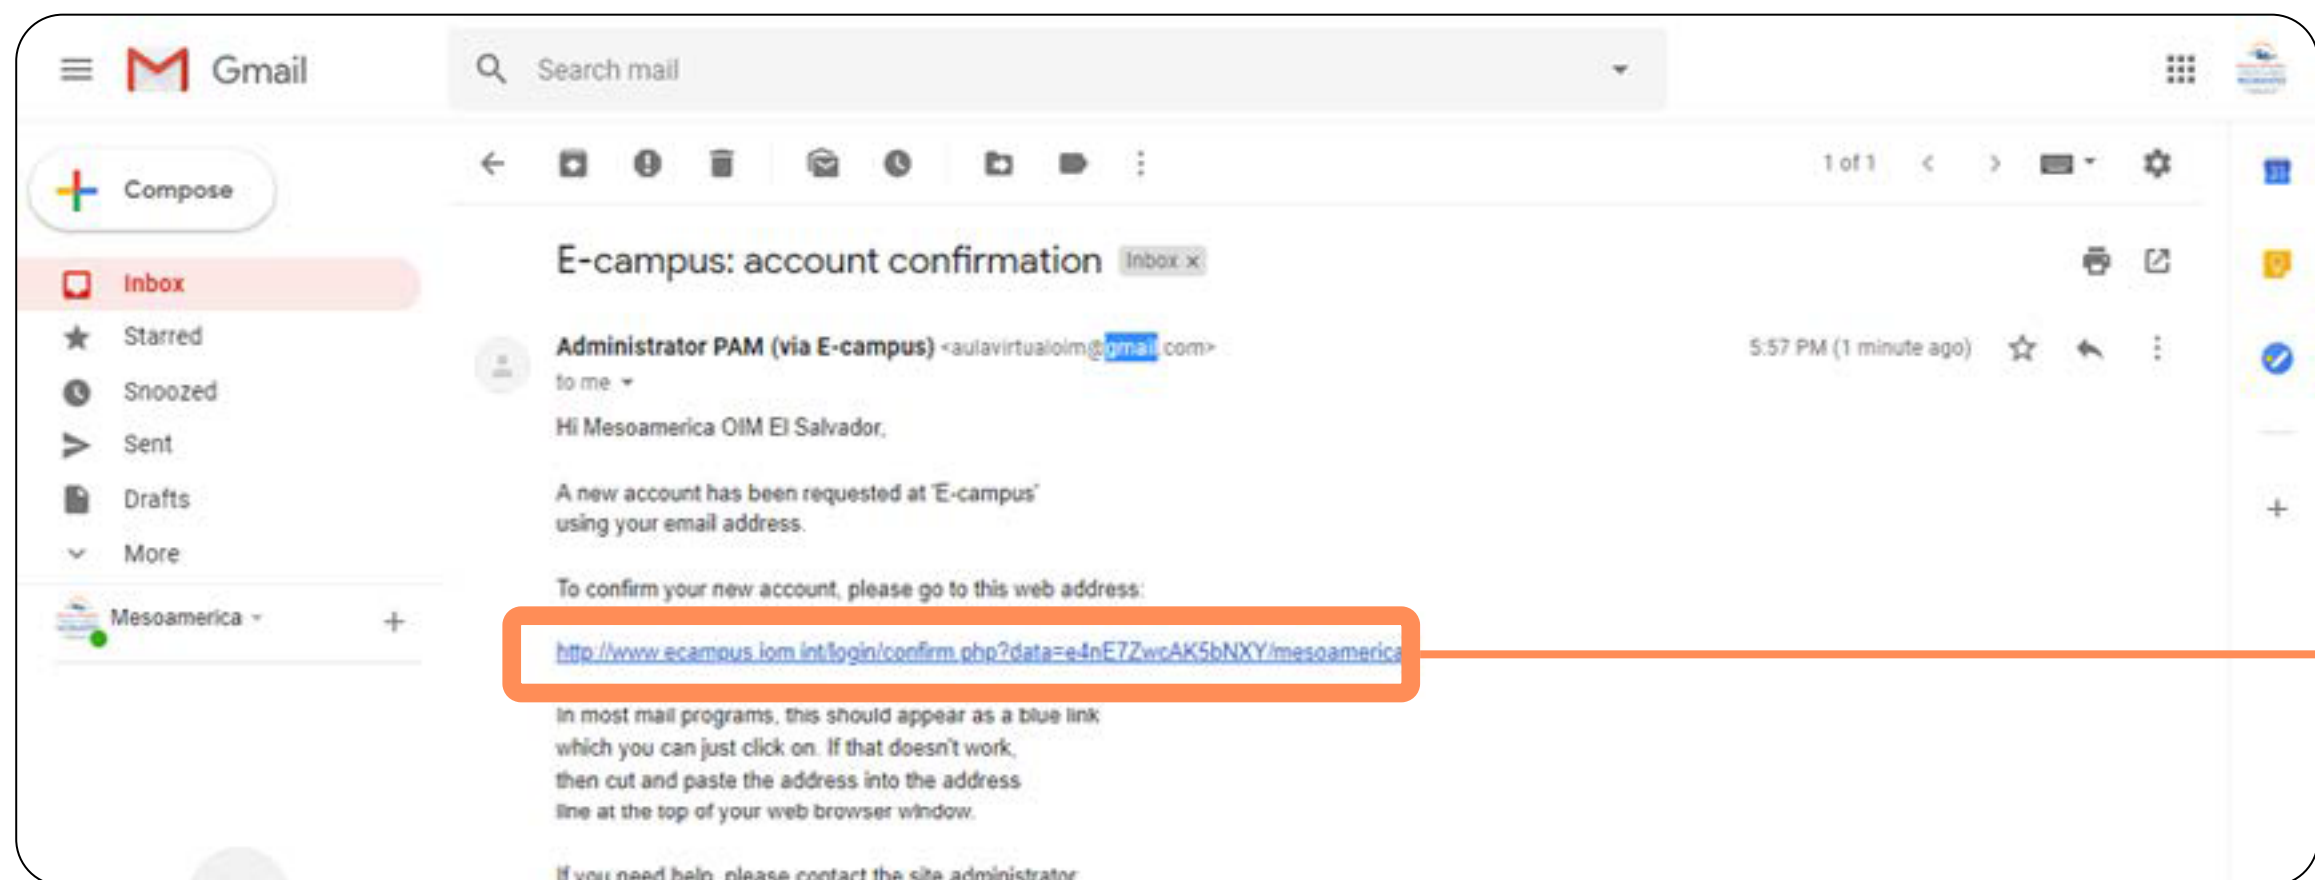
Gmail

Search mail

Compose

Inbox

Starred

Snoozed

Sent

Drafts

More

Mesoamerica

1 of 1

E-campus: account confirmation Inbox ×

Administrator PAM (via E-campus) <aulavirtualoim@gmail.com>

to me

5:57 PM (1 minute ago)

Hi Mesoamerica OIM El Salvador,

A new account has been requested at 'E-campus' using your email address.

To confirm your new account, please go to this web address:

http://www.ecampus.iom.int/login/confirm.php?data=e4nE7ZwcAK5bNXY/mesoamerica

In most mail programs, this should appear as a blue link which you can just click on. If that doesn't work, then cut and paste the address into the address line at the top of your web browser window.

If you need help, please contact the site administrator